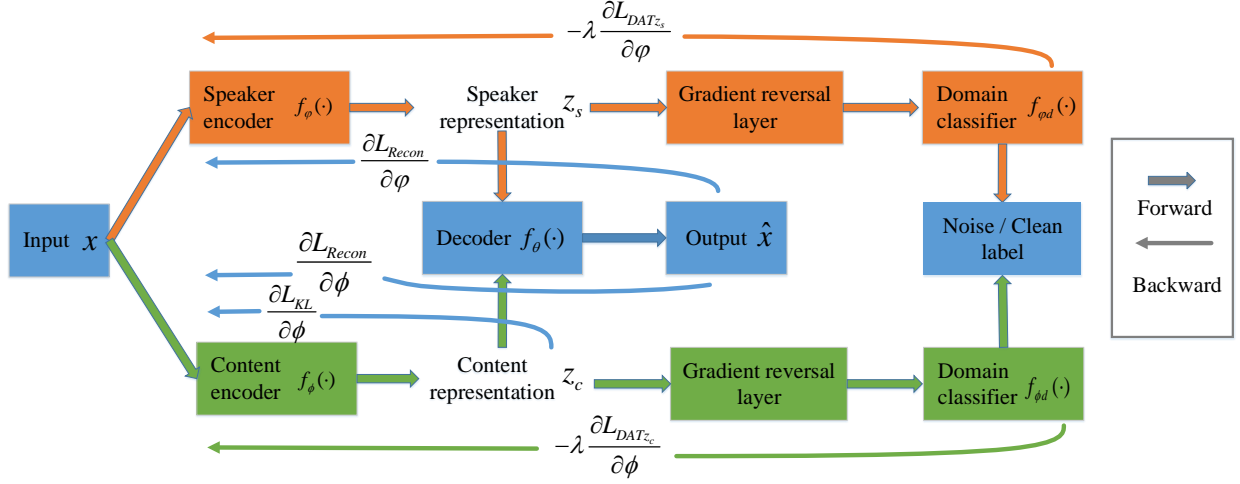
$-\lambda \frac{\partial L_{DATz_s}}{\partial \varphi}$

Speaker encoder $f_{\varphi}(\cdot)$

Speaker representation $z_s$

Gradient reversal layer

Domain classifier $f_{\varphi d}(\cdot)$

$\frac{\partial L_{Recon}}{\partial \varphi}$

Input $x$

Decoder $f_{\theta}(\cdot)$

Output $\hat{x}$

Noise / Clean label

Forward

Backward

$\frac{\partial L_{Recon}}{\partial \phi}$

$\frac{\partial L_{KL}}{\partial \phi}$

Content encoder $f_{\phi}(\cdot)$

Content representation $z_c$

Gradient reversal layer

Domain classifier $f_{\phi d}(\cdot)$

$-\lambda \frac{\partial L_{DATz_c}}{\partial \phi}$